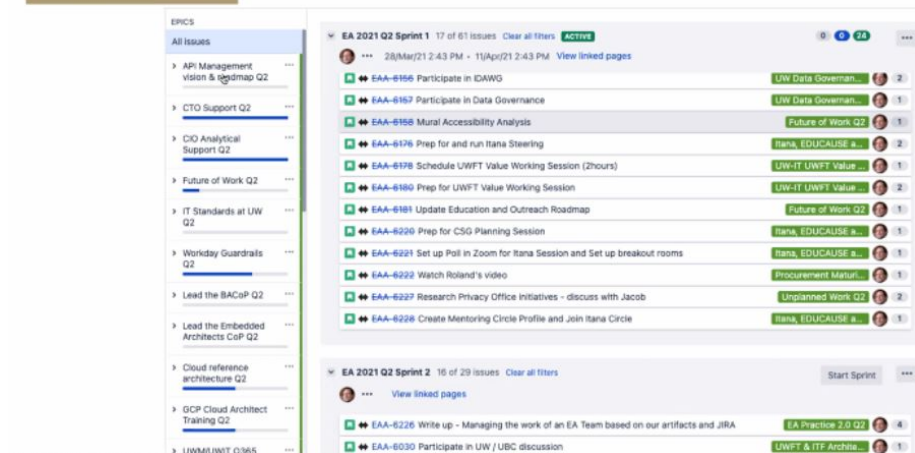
EPICS

All issues

> API Management vision & roadmap Q2 ···

> CTO Support Q2 ···

> CIO Analytical Support Q2 ···

> Future of Work Q2 ···

> IT Standards at UW Q2 ···

> Workday Guardrails Q2 ···

> Lead the BACoP Q2 ···

> Lead the Embedded Architects CoP Q2 ···

> Cloud reference architecture Q2 ···

> GCP Cloud Architect Training Q2 ···

> UWM/UWIT O365

EA 2021 Q2 Sprint 1 17 of 61 issues Clear all filters ACTIVE 0 0 24 ···

··· 28/Mar/21 2:43 PM • 11/Apr/21 2:43 PM View linked pages

| | | |
|---|---|---|
| EAA-6156 Participate in IDAWG | UW Data Governan... | 2 |
| EAA-6157 Participate in Data Governance | UW Data Governan... | 1 |
| EAA-6158 Mural Accessibility Analysis | Future of Work Q2 | 1 |
| EAA-6176 Prep for and run Itana Steering | Itana, EDUCAUSE a... | 2 |
| EAA-6178 Schedule UWFT Value Working Session (2hours) | UW-IT UWFT Value ... | 1 |
| EAA-6180 Prep for UWFT Value Working Session | UW-IT UWFT Value ... | 2 |
| EAA-6181 Update Education and Outreach Roadmap | Future of Work Q2 | 1 |
| EAA-6220 Prep for CSG Planning Session | Itana, EDUCAUSE a... | 1 |
| EAA-6221 Set up Poll in Zoom for Itana Session and Set up breakout rooms | Itana, EDUCAUSE a... | 1 |
| EAA-6222 Watch Roland's video | Procurement Maturi... | 1 |
| EAA-6227 Research Privacy Office initiatives - discuss with Jacob | Unplanned Work Q2 | 2 |
| EAA-6228 Create Mentoring Circle Profile and Join Itana Circle | Itana, EDUCAUSE a... | 1 |

EA 2021 Q2 Sprint 2 16 of 29 issues Clear all filters Start Sprint ···

··· View linked pages

| | | |
|---|---|---|
| EAA-6226 Write up - Managing the work of an EA Team based on our artifacts and JIRA | EA Practice 2.0 Q2 | 4 |
| EAA-6030 Participate in UW / UBC discussion | UWFT & ITF Archite... | 1 |